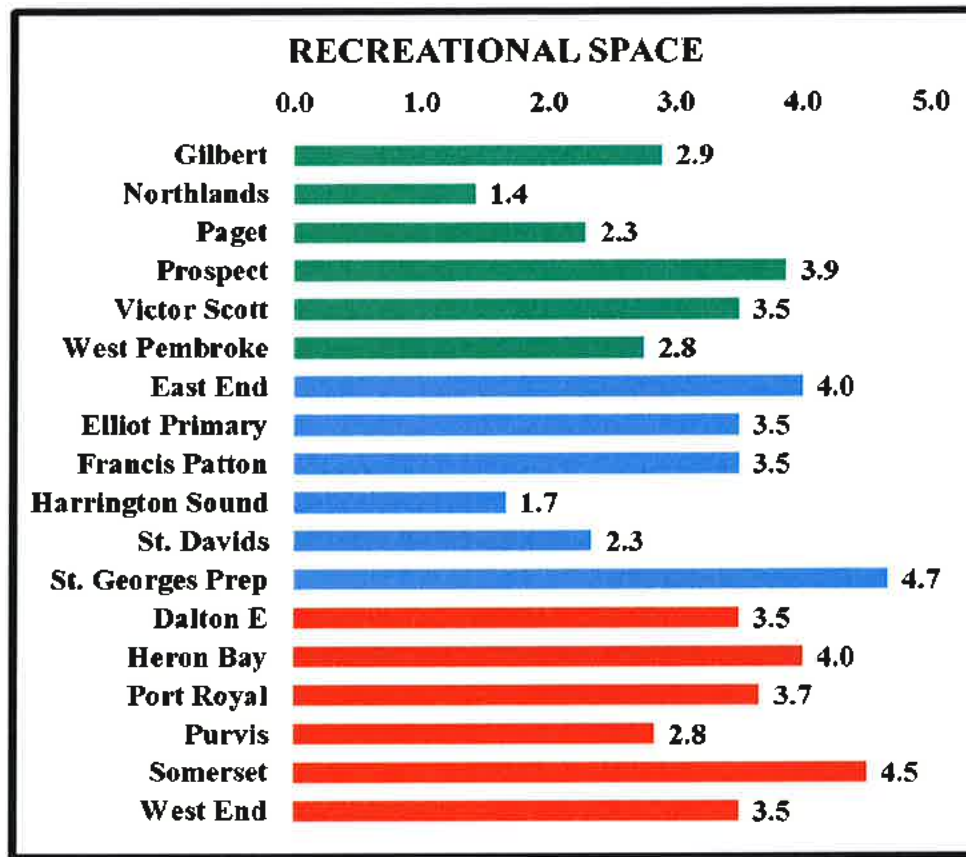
RECREATIONAL SPACE

0.0 1.0 2.0 3.0 4.0 5.0

Gilbert 2.9
Northlands 1.4
Paget 2.3
Prospect 3.9
Victor Scott 3.5
West Pembroke 2.8
East End 4.0
Elliot Primary 3.5
Francis Patton 3.5
Harrington Sound 1.7
St. Davids 2.3
St. Georges Prep 4.7
Dalton E 3.5
Heron Bay 4.0
Port Royal 3.7
Purvis 2.8
Somerset 4.5
West End 3.5